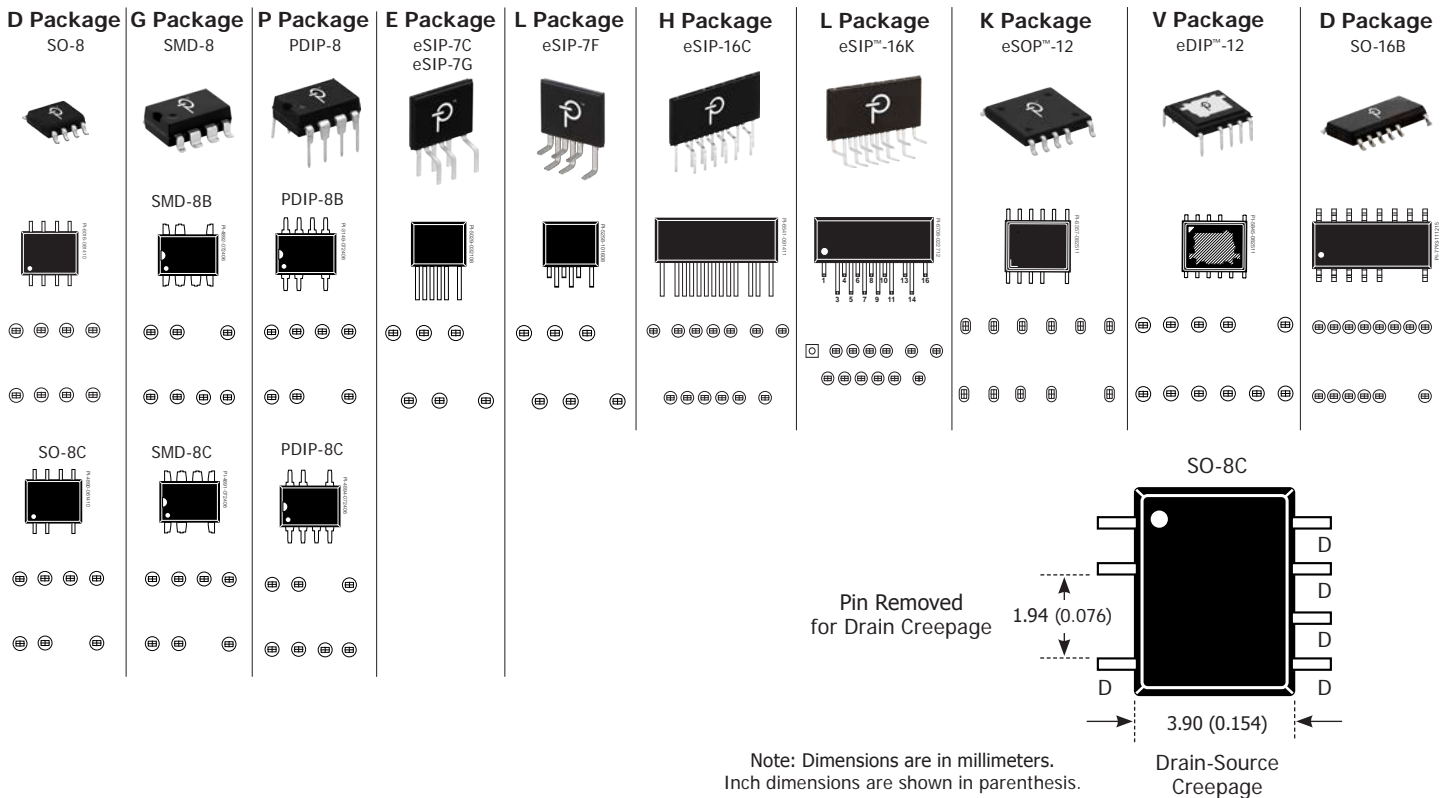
D Package
SO-8

G Package
SMD-8

P Package
PDIP-8

E Package
eSIP-7C
eSIP-7G

L Package
eSIP-7F

H Package
eSIP-16C

L Package
eSIP™-16K

K Package
eSOP™-12

V Package
eDIP™-12

D Package
SO-16B

SMD-8B

PDIP-8B

1 3 4 5 6 7 8 9 10 11 13 14 16

SO-8C

SMD-8C

PDIP-8C

SO-8C

D
D
D
D
D

Pin Removed
for Drain Creepage

1.94 (0.076)

3.90 (0.154)

Note: Dimensions are in millimeters.
Inch dimensions are shown in parenthesis.

Drain-Source
Creepage